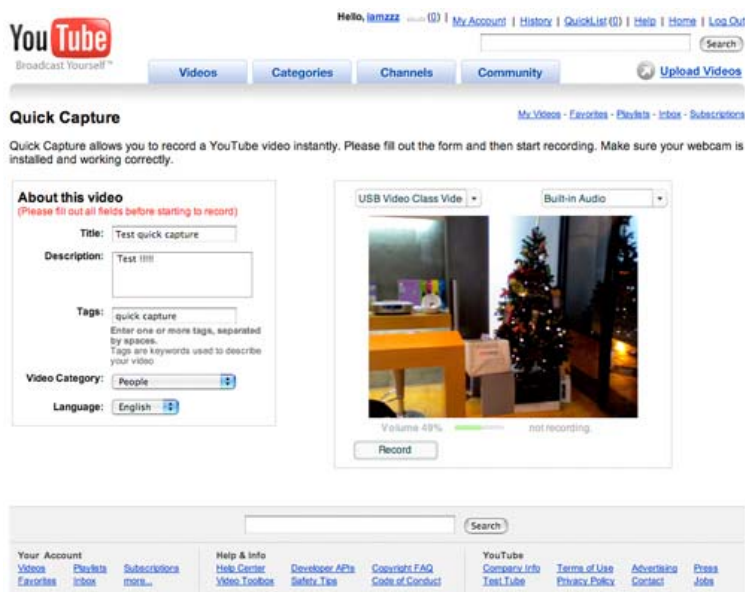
You Tube
Broadcast Yourself™

Hello, iamzzz (0) | My Account | History | QuickList (0) | Help | Home | Log Out

Search

Videos | Categories | Channels | Community | Upload Videos

Quick Capture

My Videos - Favorites - Playlists - Inbox - Subscriptions

Quick Capture allows you to record a YouTube video instantly. Please fill out the form and then start recording. Make sure your webcam is installed and working correctly.

About this video
(Please fill out all fields before starting to record)

Title: Test quick capture

Description: Test !!!!!

Tags: quick capture
Enter one or more tags, separated by spaces.
Tags are keywords used to describe your video

Video Category: People

Language: English

USB Video Class Vide
Built-in Audio

Volume 49%
not recording.

Record

Search

Your Account
Videos
Favorites
Playlists
Inbox
Subscriptions
more...

Help & Info
Help Center
Video Toolbox
Developer APIs
Safety Tips
Copyright FAQ
Code of Conduct

YouTube
Company Info
Test Tube
Terms of Use
Privacy Policy
Advertising
Contact
Press
Jobs